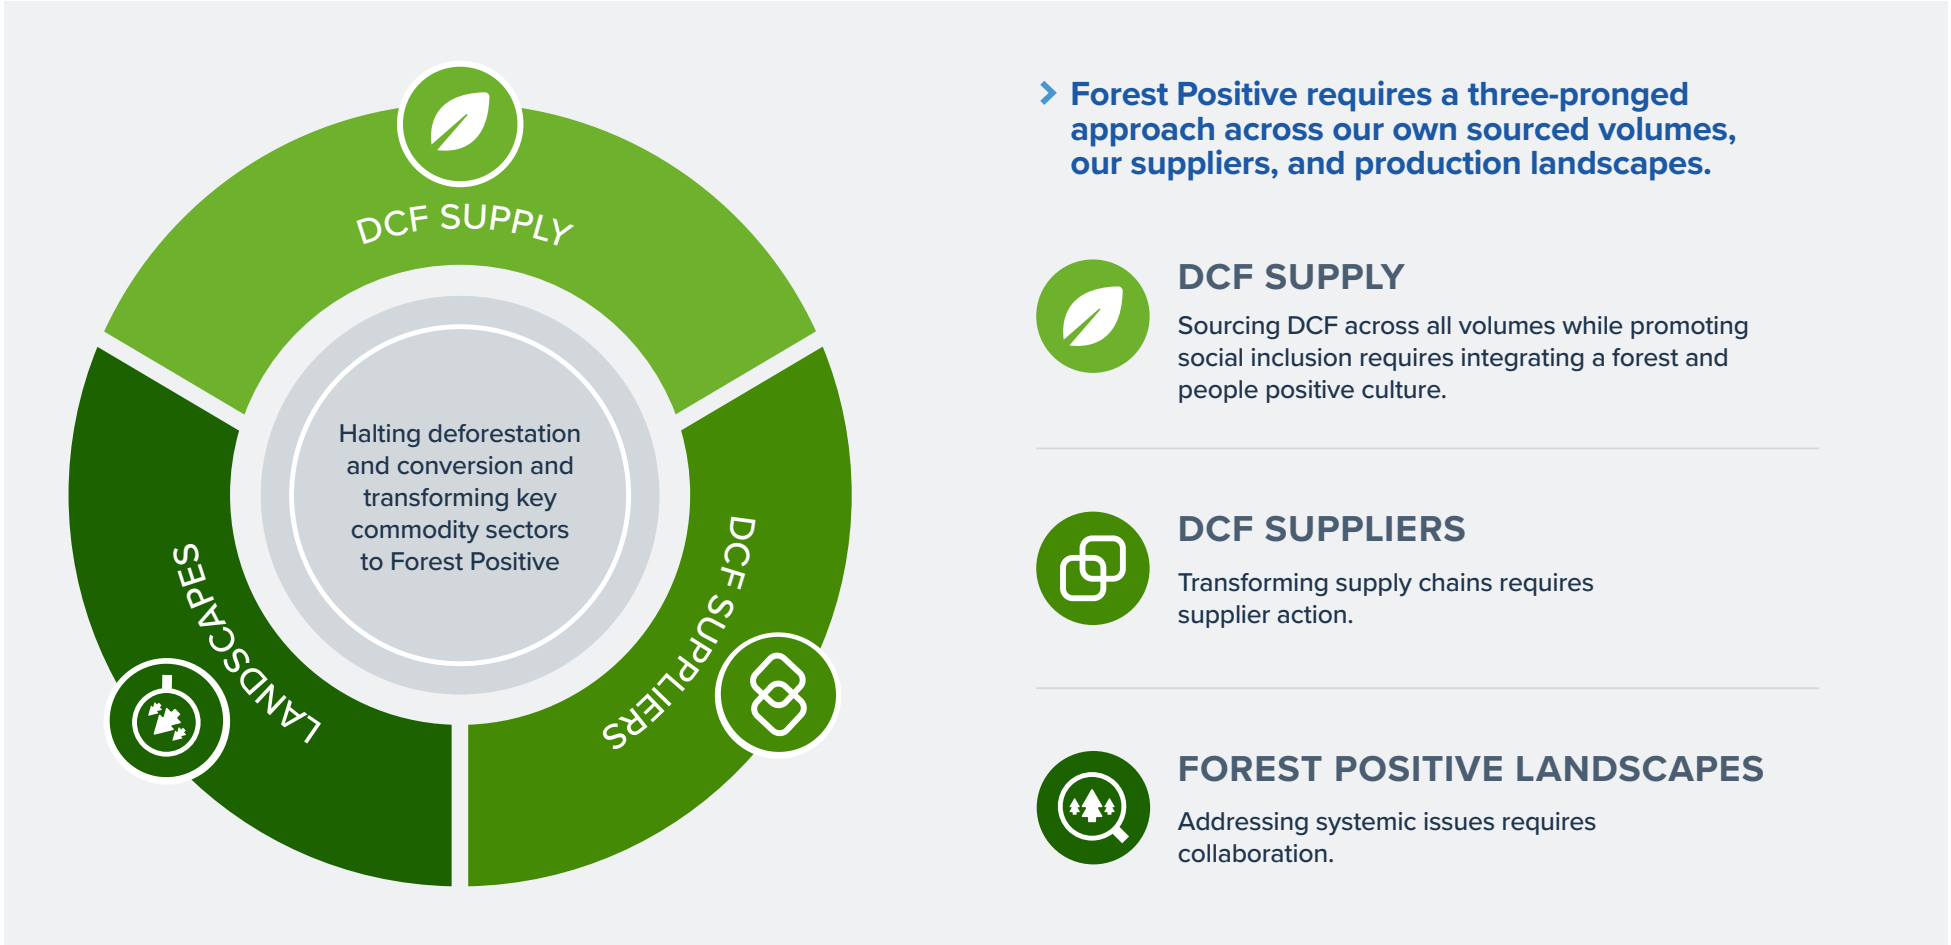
DCF SUPPLY

DCF SUPPLIERS

LANDSCAPES

Halting deforestation and conversion and transforming key commodity sectors to Forest Positive

Forest Positive requires a three-pronged approach across our own sourced volumes, our suppliers, and production landscapes.

DCF SUPPLY

Sourcing DCF across all volumes while promoting social inclusion requires integrating a forest and people positive culture.

DCF SUPPLIERS

Transforming supply chains requires supplier action.

FOREST POSITIVE LANDSCAPES

Addressing systemic issues requires collaboration.